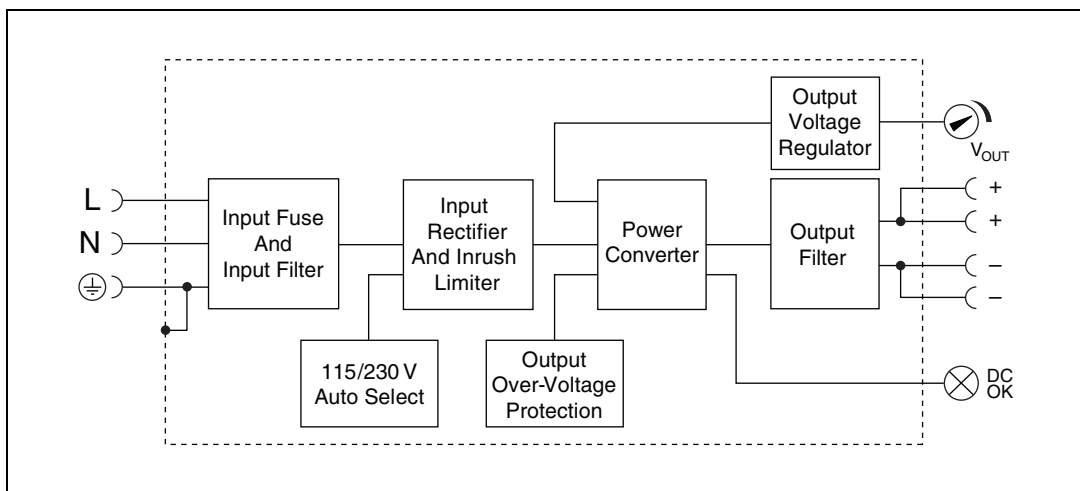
Output Voltage Regulator

$V_{OUT}$

L

N

Input Fuse And Input Filter

Input Rectifier And Inrush Limiter

Power Converter

Output Filter

+

+

–

–

115/230 V Auto Select

Output Over-Voltage Protection

DC OK